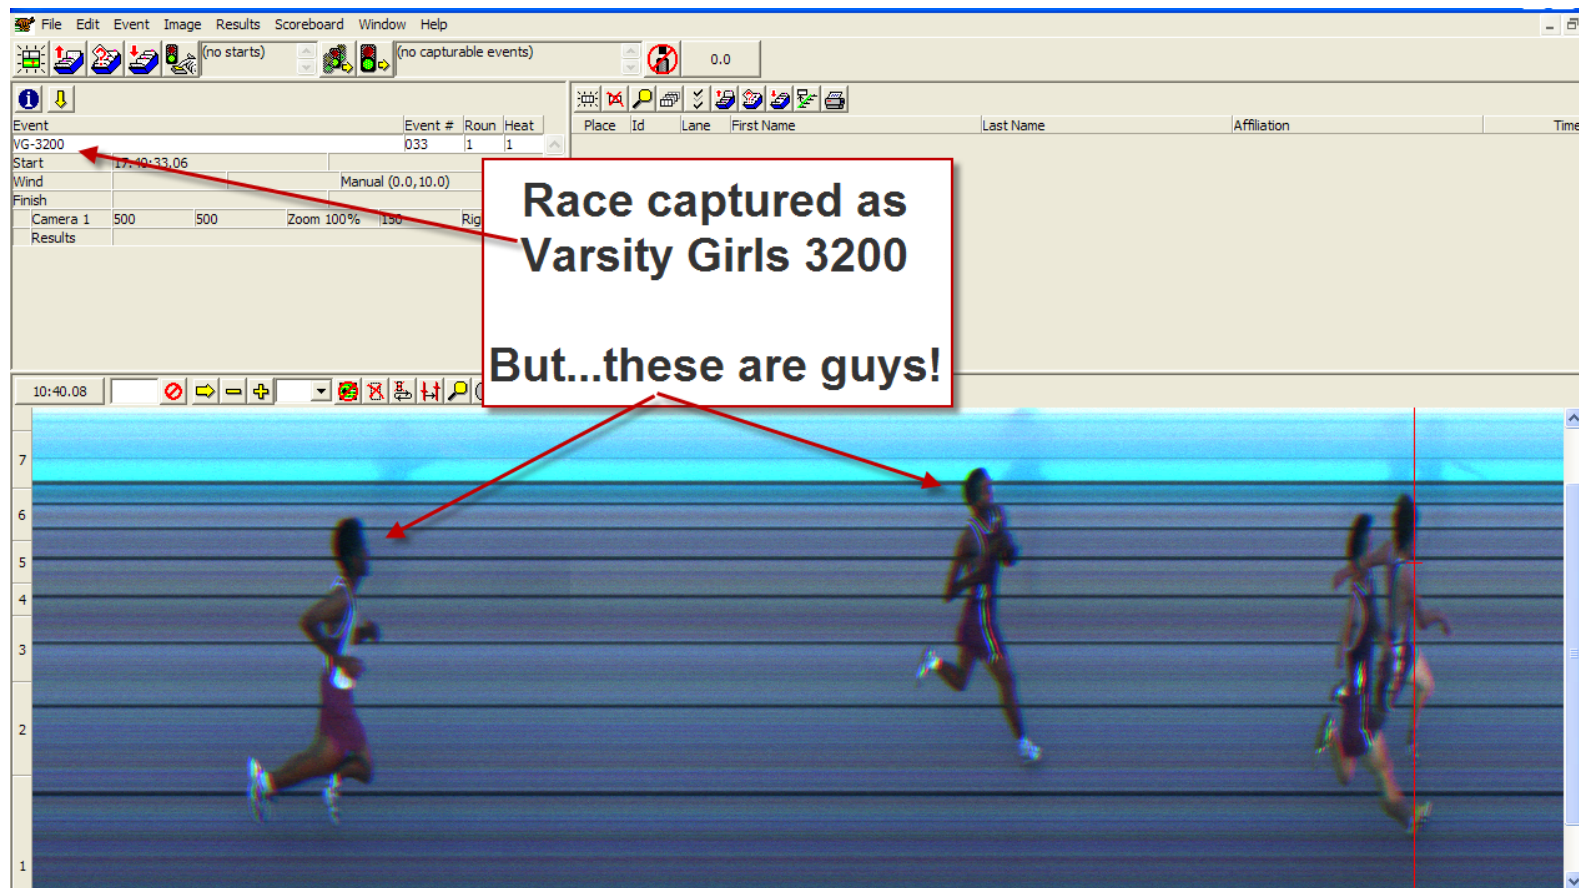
File Edit Event Image Results Scoreboard Window Help

(no starts)

(no capturable events)

0.0

| Event | Event # | Roun | Heat |
|---|---|---|---|
| VG-3200 | 033 | 1 | 1 |

Start 17:40:33.06
Wind Manual (0.0,10.0)
Finish
Camera 1 500 500 Zoom 100% 150 Rig
Results

| Place | Id | Lane | First Name | Last Name | Affiliation | Time |
|---|---|---|---|---|---|---|

Race captured as Varsity Girls 3200

But...these are guys!

10:40.08

7
6
5
4
3
2
1